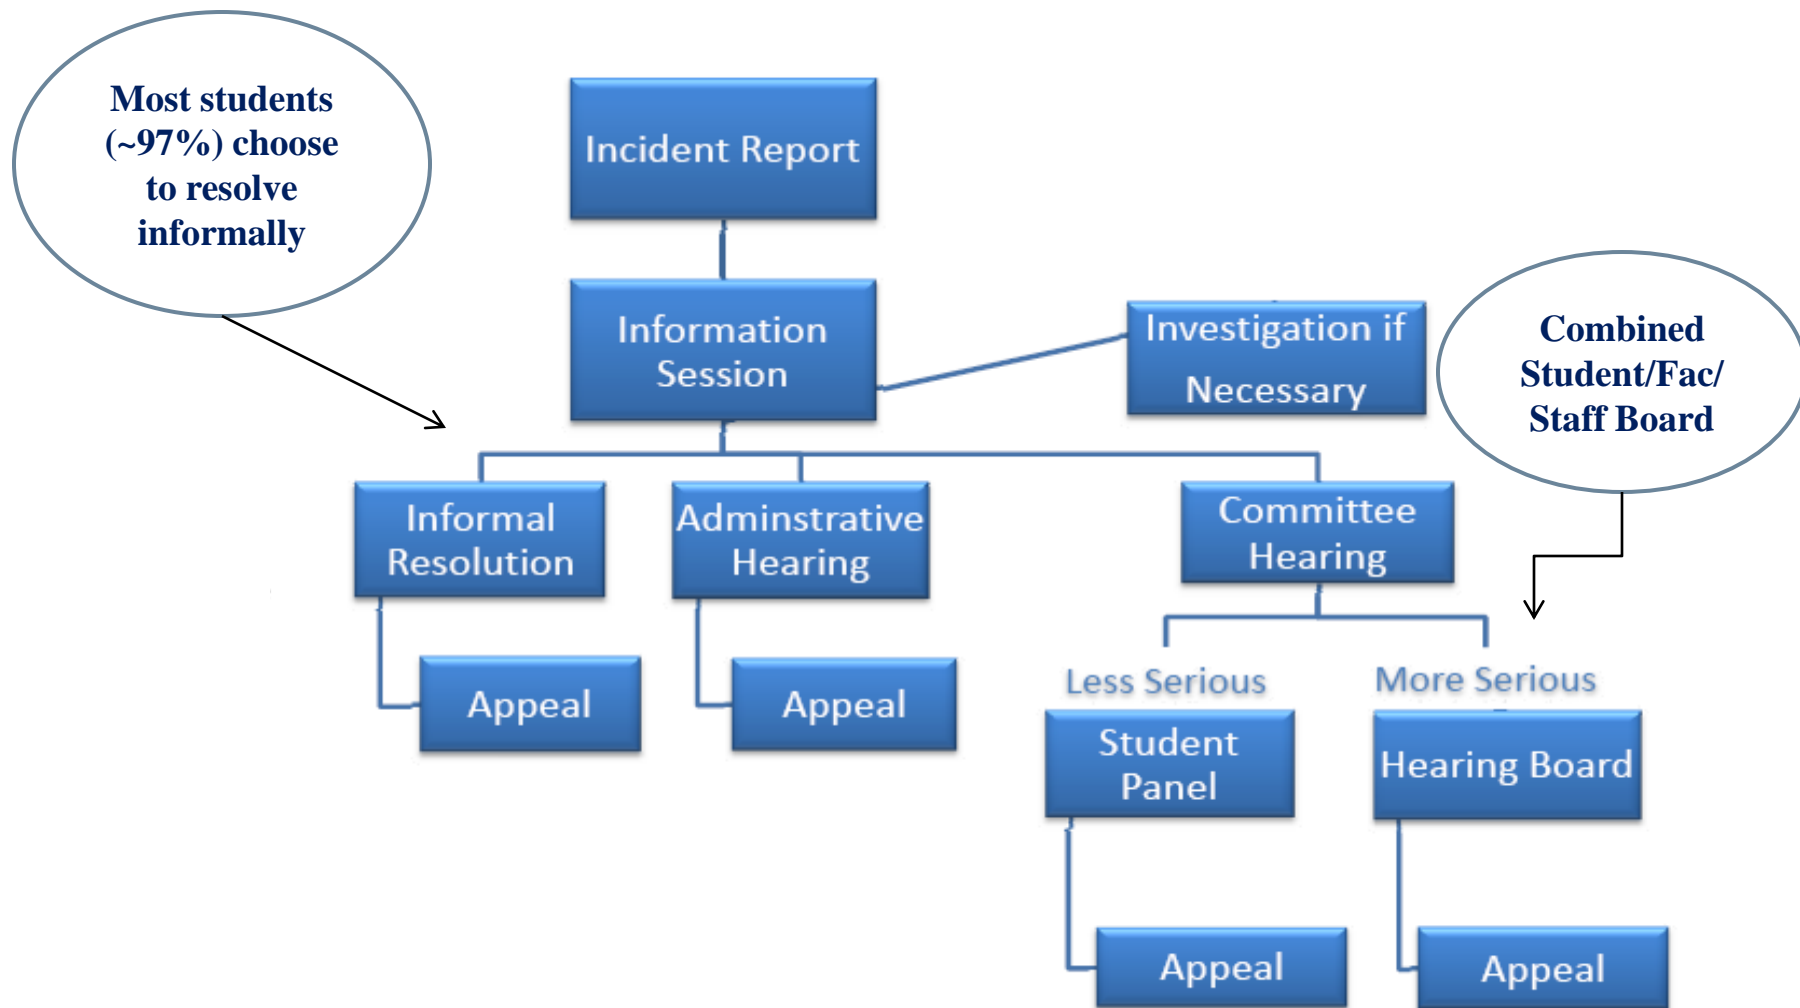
Most students (~97%) choose to resolve informally

Incident Report

Information Session

Investigation if Necessary

Combined Student/Fac/ Staff Board

Informal Resolution

Adminstrative Hearing

Committee Hearing

Appeal

Appeal

Less Serious

More Serious

Student Panel

Hearing Board

Appeal

Appeal